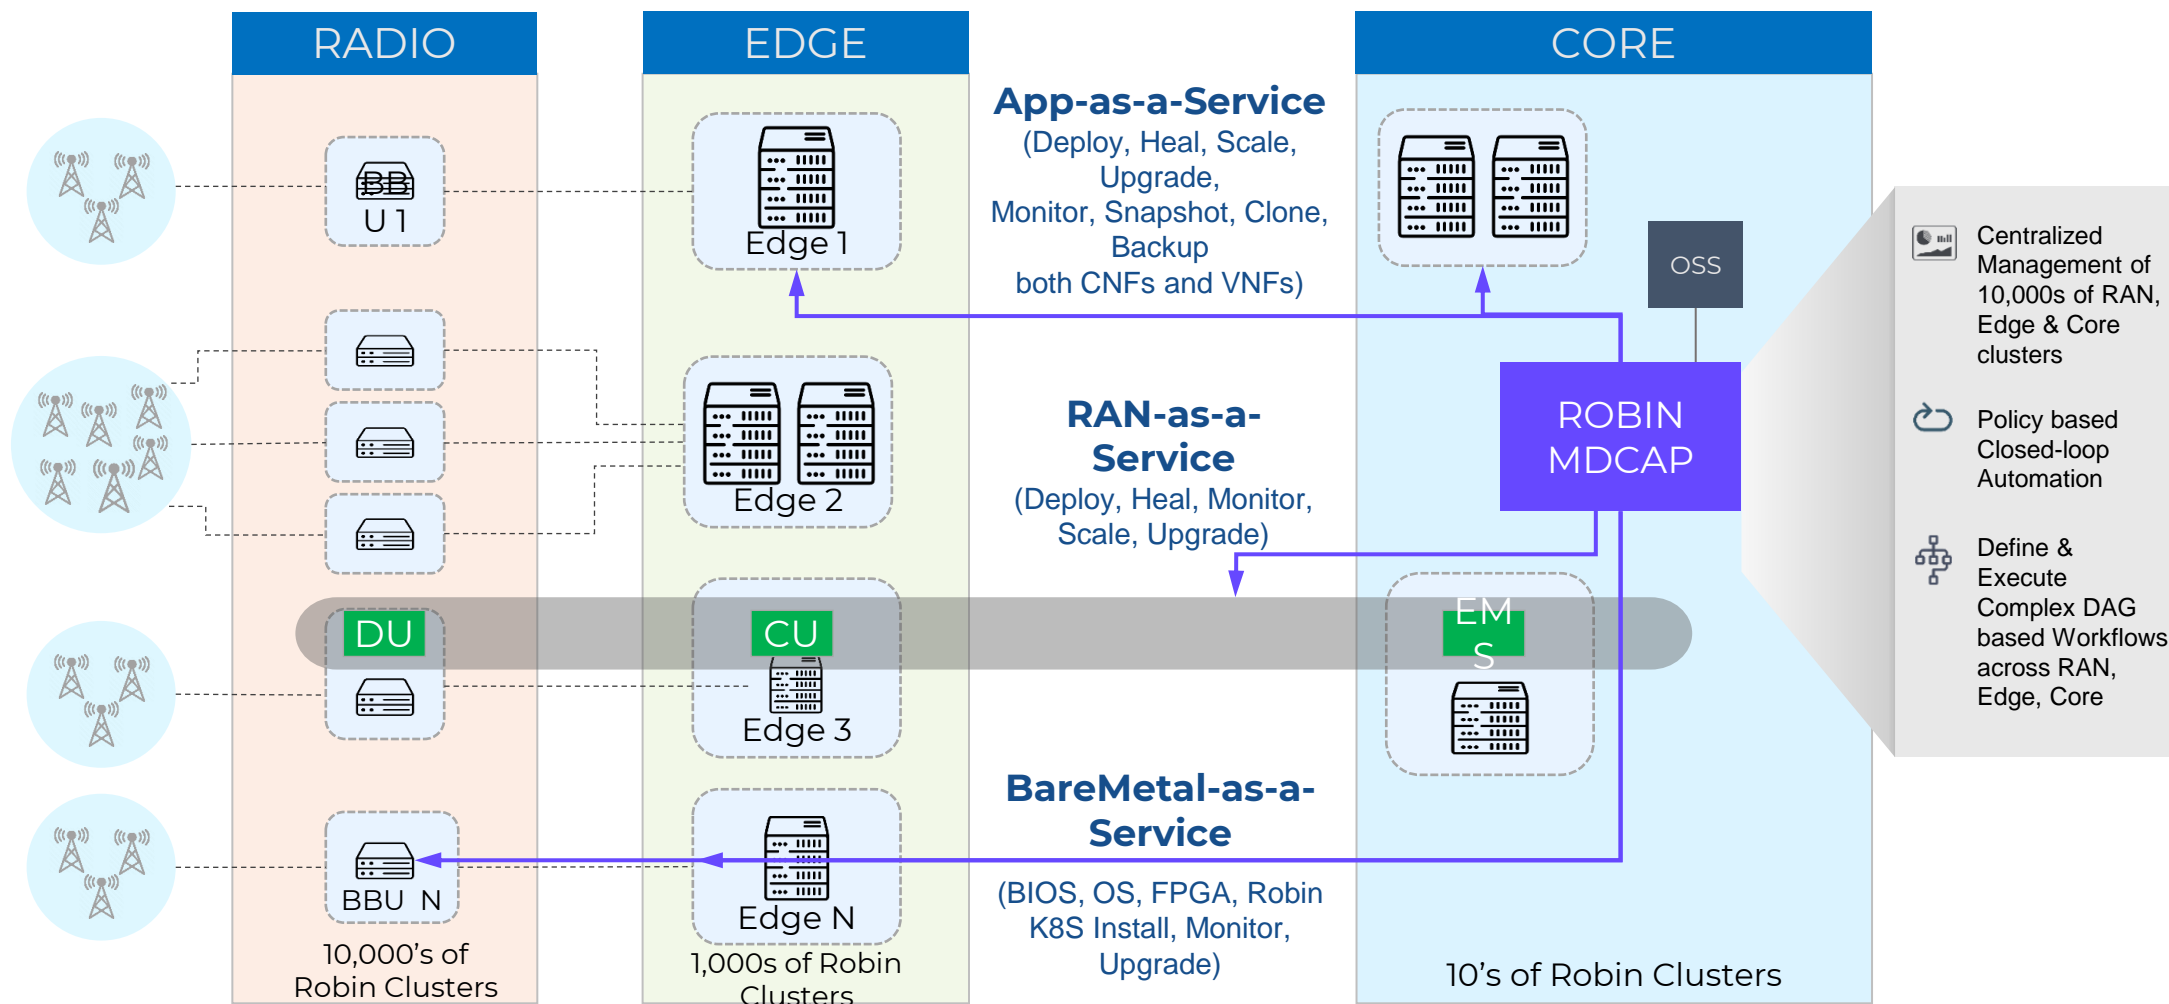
RADIO

EDGE

CORE

BB
U 1

Edge 1

App-as-a-Service
(Deploy, Heal, Scale, Upgrade, Monitor, Snapshot, Clone, Backup both CNFs and VNFs)

OSS

ROBIN MDCAP

Centralized Management of 10,000s of RAN, Edge & Core clusters

Policy based Closed-loop Automation

Define & Execute Complex DAG based Workflows across RAN, Edge, Core

Edge 2

RAN-as-a-Service
(Deploy, Heal, Monitor, Scale, Upgrade)

DU

CU

EM
S

Edge 3

BareMetal-as-a-Service

(BIOS, OS, FPGA, Robin K8S Install, Monitor, Upgrade)

BBU N

Edge N

10,000's of Robin Clusters

1,000s of Robin Clusters

10's of Robin Clusters